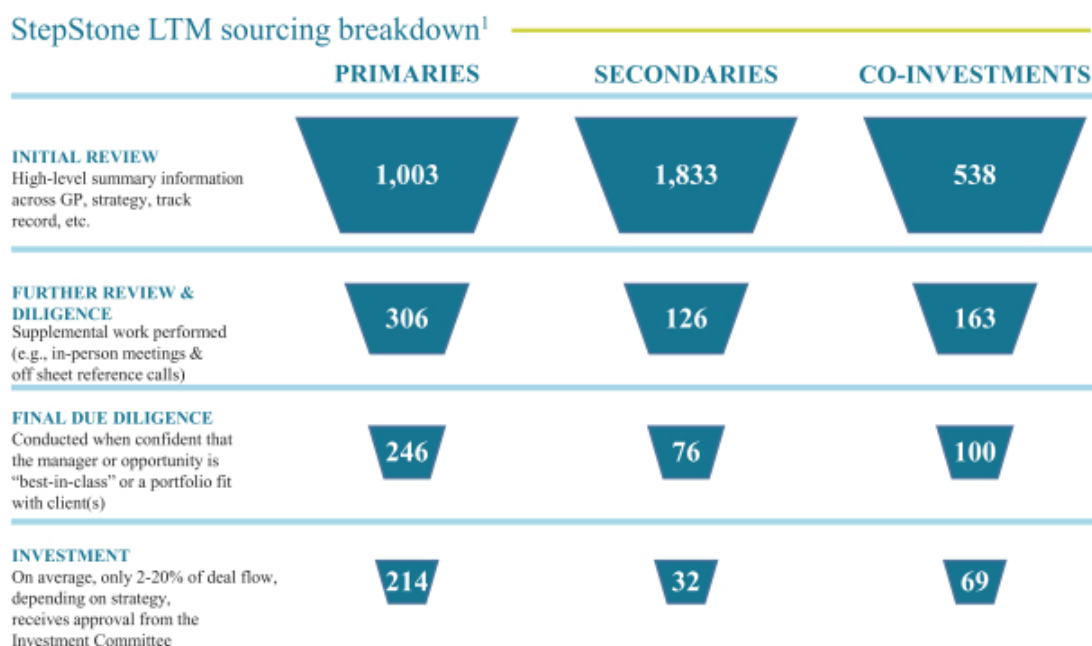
StepStone LTM sourcing breakdown$^1$

| | PRIMARIES | SECONDARIES | CO-INVESTMENTS |
|---|---|---|---|
| INITIAL REVIEW High-level summary information across GP, strategy, track record, etc. | 1,003 | 1,833 | 538 |
| FURTHER REVIEW & DILIGENCE Supplemental work performed (e.g., in-person meetings & off sheet reference calls) | 306 | 126 | 163 |
| FINAL DUE DILIGENCE Conducted when confident that the manager or opportunity is "best-in-class" or a portfolio fit with client(s) | 246 | 76 | 100 |
| INVESTMENT On average, only 2-20% of deal flow, depending on strategy, receives approval from the Investment Committee | 214 | 32 | 69 |